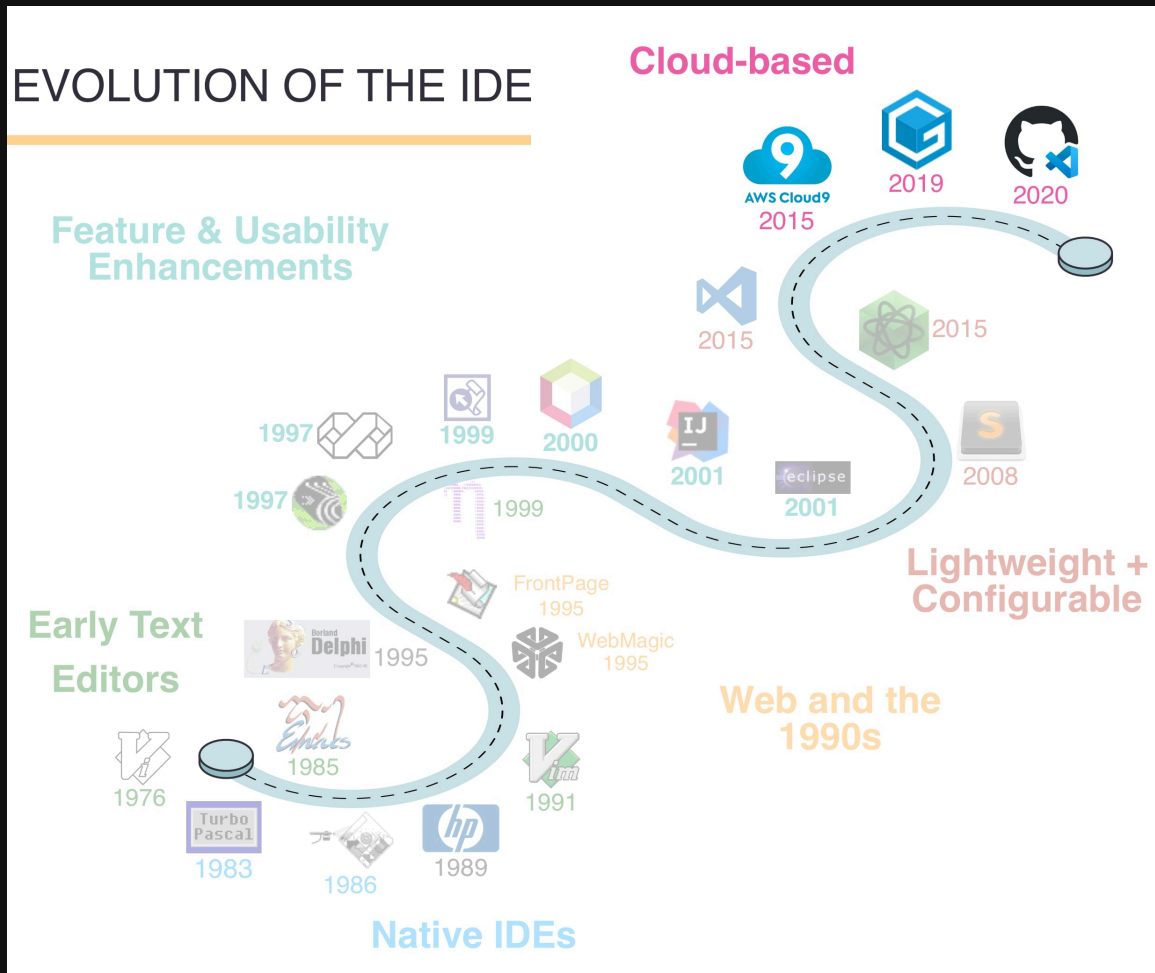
EVOLUTION OF THE IDE

Cloud-based

AWS Cloud9
2015

2019

2020

Feature & Usability Enhancements

2015

2015

1997

1999

2000

IJ
2001

1997

1999

eclipse
2001

S
2008

Lightweight + Configurable

FrontPage
1995

Borland Delphi
1995

WebMagic
1995

Early Text Editors

Web and the 1990s

Emacs
1985

1976

1991

Turbo Pascal
1983

1986

hp
1989

Native IDEs